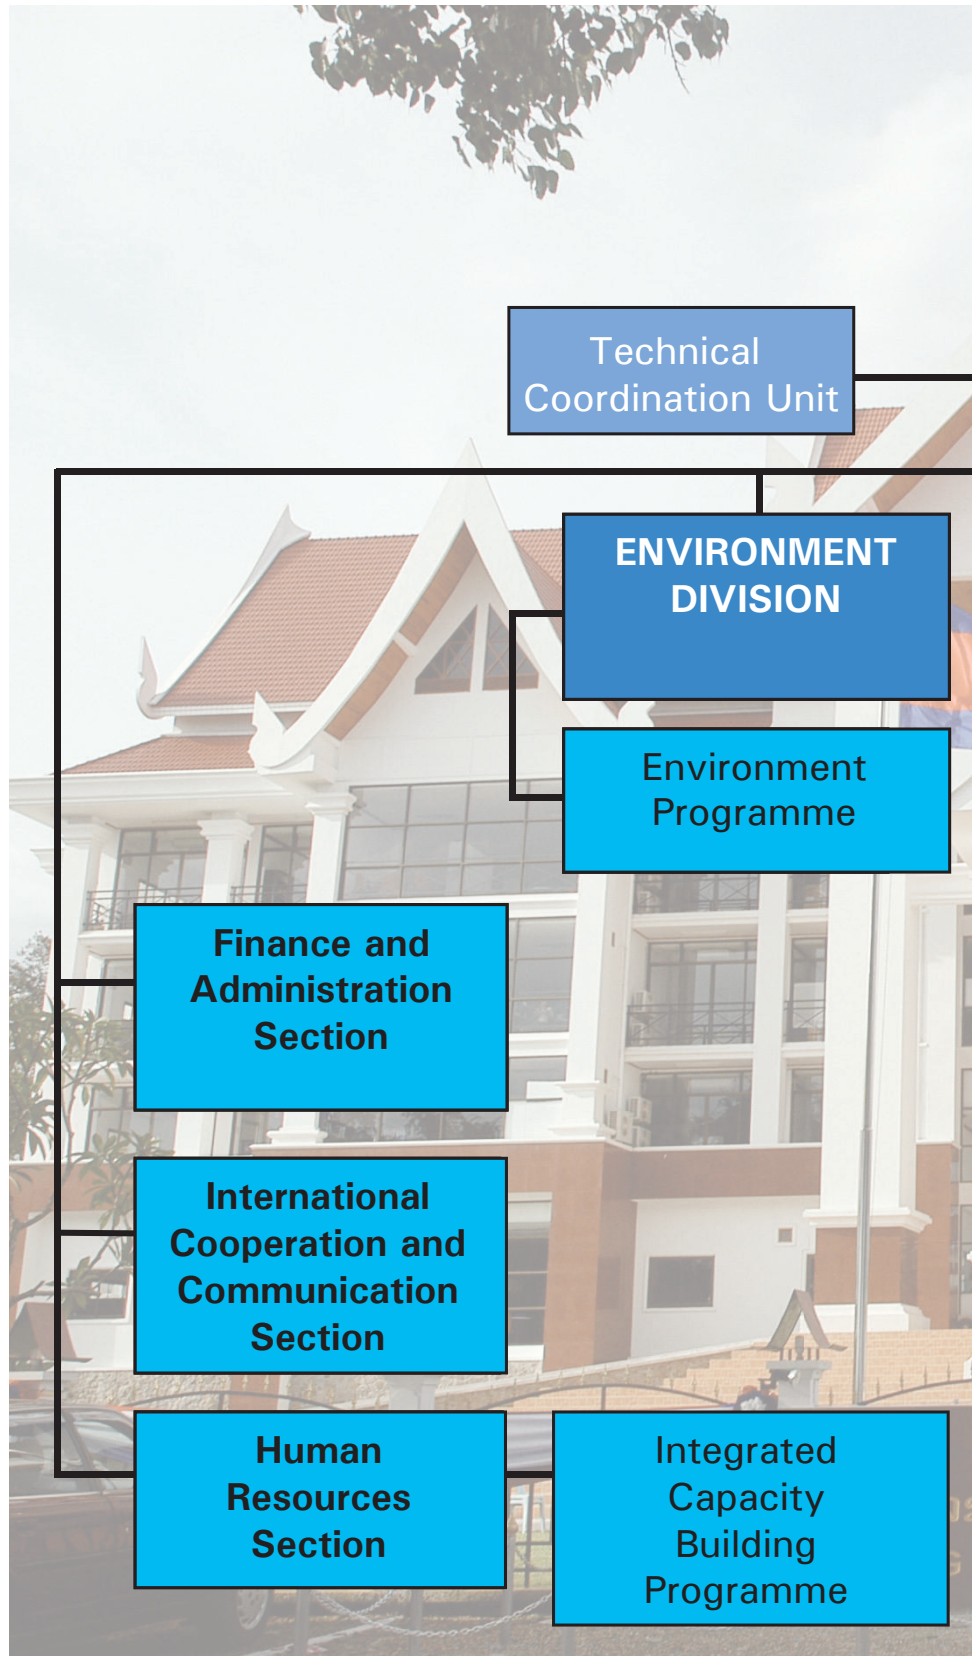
Technical Coordination Unit

ENVIRONMENT DIVISION

Environment Programme

Finance and Administration Section

International Cooperation and Communication Section

Human Resources Section

Integrated Capacity Building Programme